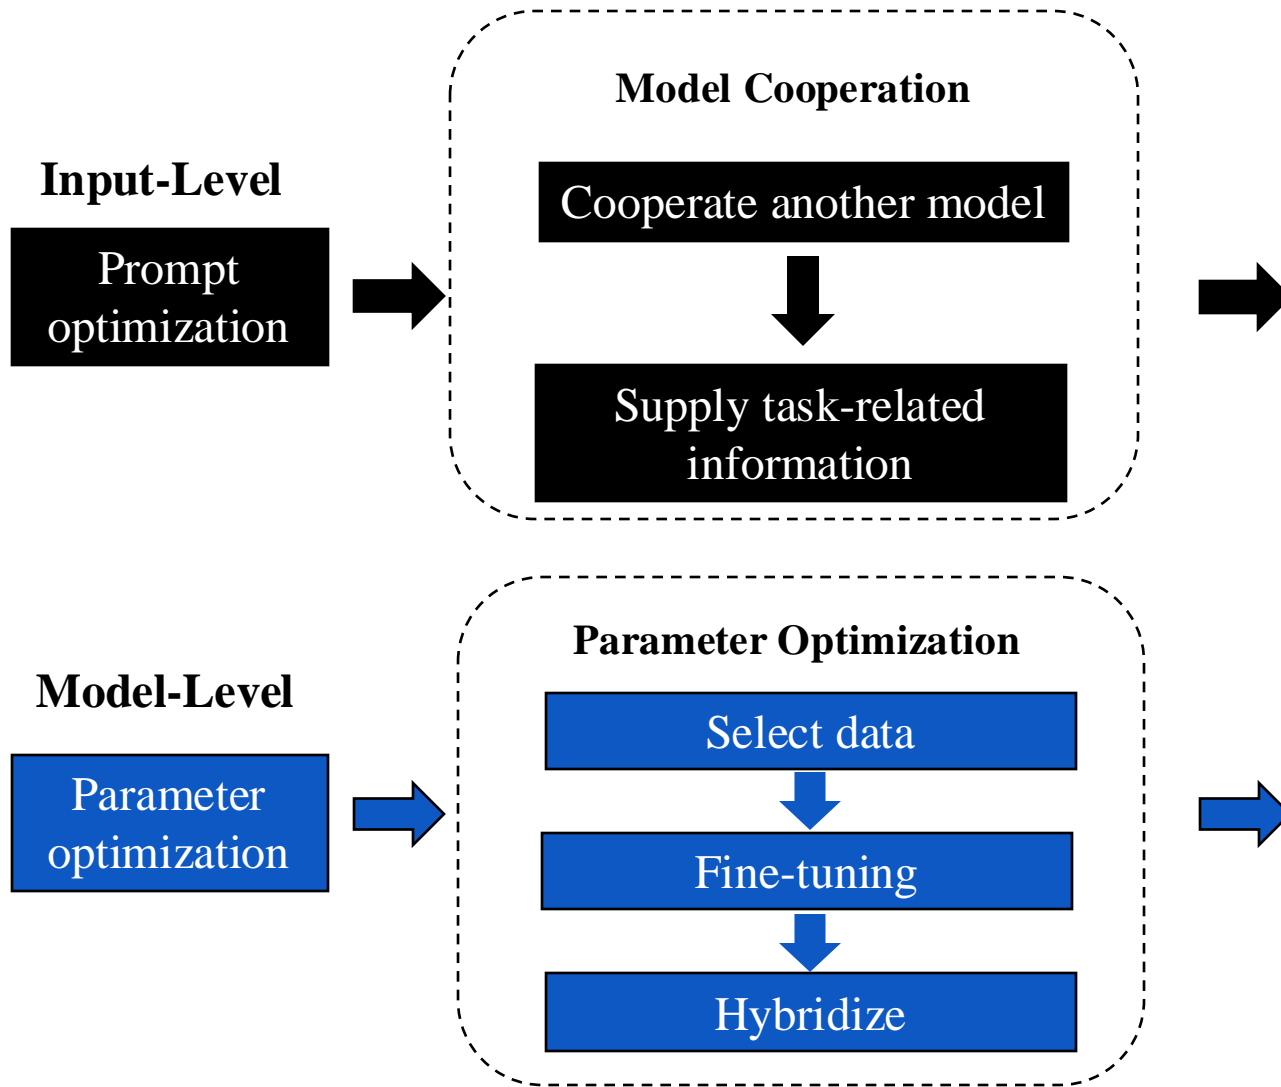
Input-Level

Prompt optimization

Model Cooperation

Cooperate another model

Supply task-related information

Model-Level

Parameter optimization

Parameter Optimization

Select data

Fine-tuning

Hybridize